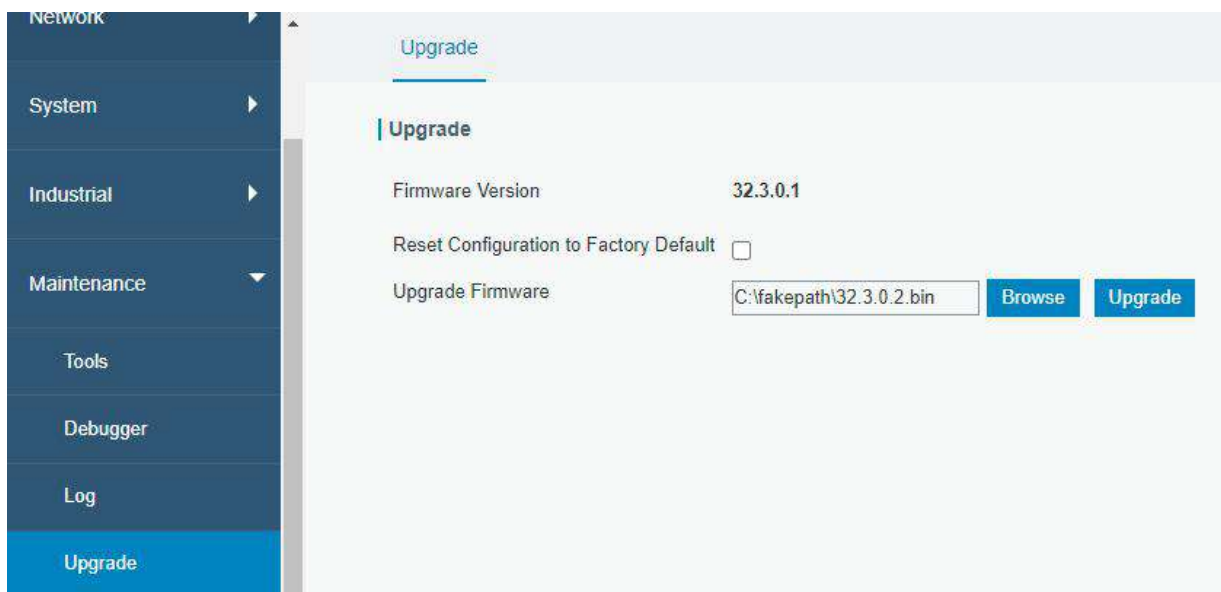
Network

System

Industrial

Maintenance

Tools

Debugger

Log

Upgrade

Upgrade

Upgrade

Firmware Version 32.3.0.1

Reset Configuration to Factory Default

Upgrade Firmware C:\fakepath\32.3.0.2.bin Browse Upgrade